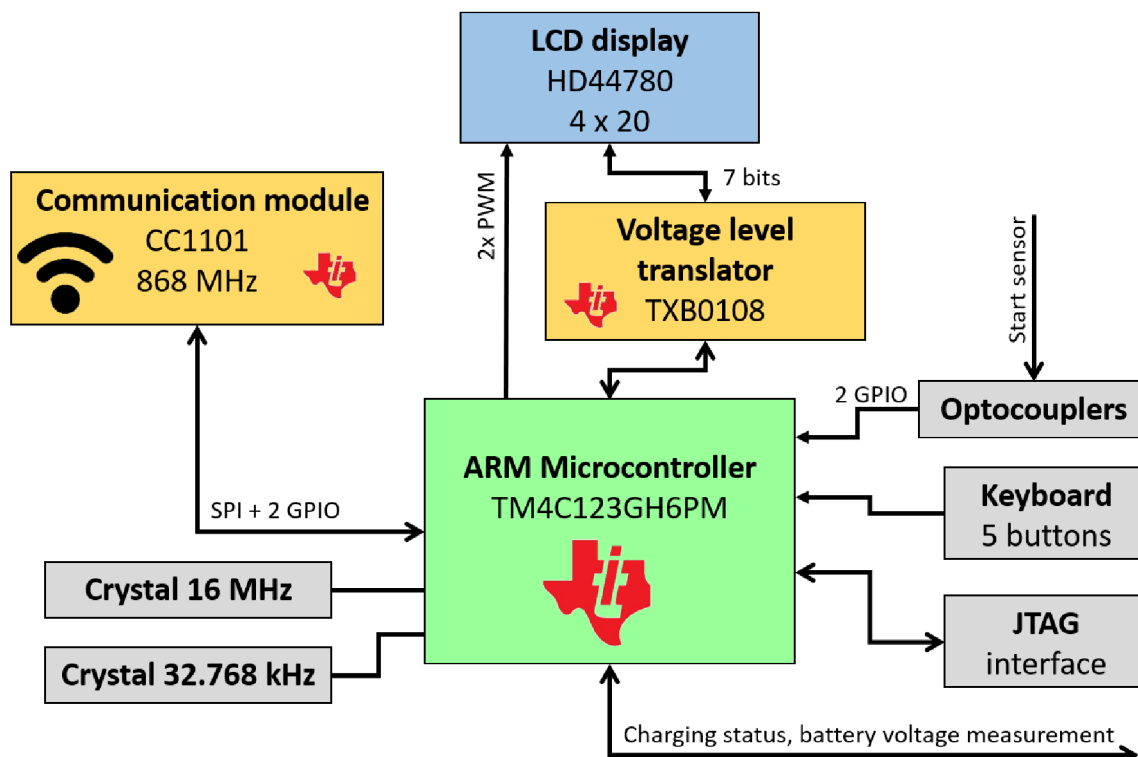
LCD display
HD44780
4 x 20

7 bits

Communication module
CC1101
868 MHz

2x PWM

Voltage level translator
TXB0108

Start sensor

2 GPIO

Optocouplers

ARM Microcontroller
TM4C123GH6PM

SPI + 2 GPIO

Keyboard
5 buttons

Crystal 16 MHz

JTAG
interface

Crystal 32.768 kHz

Charging status, battery voltage measurement